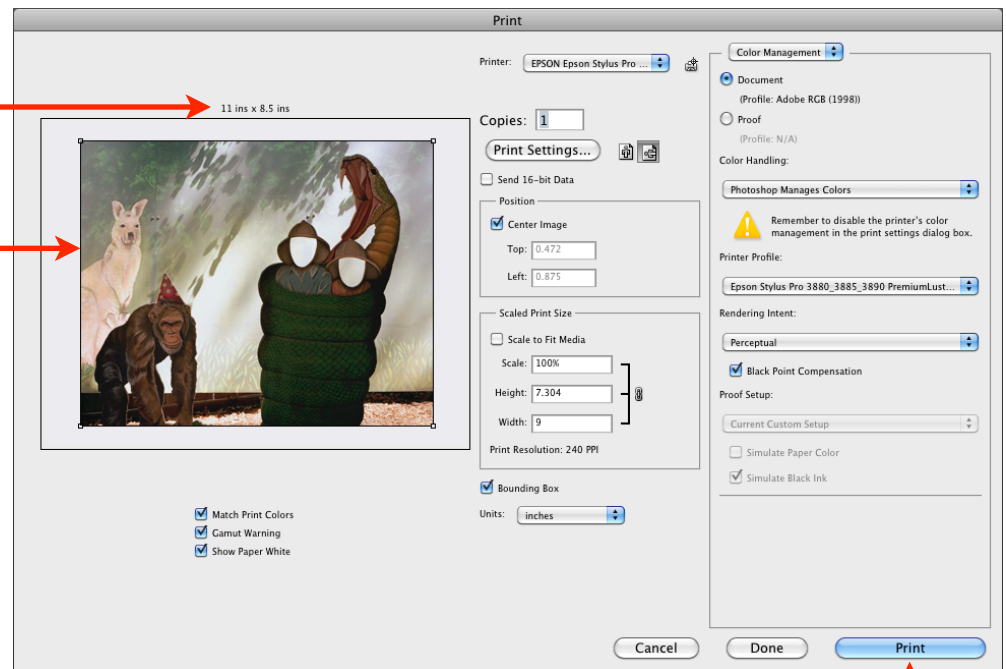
Print

11 ins x 8.5 ins

Match Print Colors
Gamut Warning
Show Paper White

Printer: EPSON Epson Stylus Pro ...

Copies: 1

Print Settings...

Send 16-bit Data

Position
Center Image
Top: 0.472
Left: 0.875

Scaled Print Size
Scale to Fit Media
Scale: 100%
Height: 7.304
Width: 9
Print Resolution: 240 PPI

Bounding Box

Units: inches

Color Management
Document
(Profile: Adobe RGB (1998))
Proof
(Profile: N/A)

Color Handling:
Photoshop Manages Colors
Remember to disable the printer's color management in the print settings dialog box.

Printer Profile:
Epson Stylus Pro 3880_3885_3890 PremiumLust...

Rendering Intent:
Perceptual
Black Point Compensation

Proof Setup:
Current Custom Setup
Simulate Paper Color
Simulate Black Ink

Cancel
Done
Print